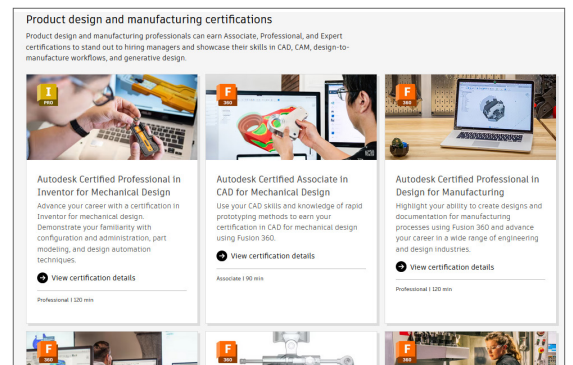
Product design and manufacturing certifications

Product design and manufacturing professionals can earn Associate, Professional, and Expert certifications to stand out to hiring managers and showcase their skills in CAD, CAM, design-to-manufacture workflows, and generative design.

I PRO

Autodesk Certified Professional in Inventor for Mechanical Design

Advance your career with a certification in Inventor for mechanical design. Demonstrate your familiarity with configuration and administration, part modeling, and design automation techniques.

View certification details

Professional | 120 min

F 360

Autodesk Certified Associate in CAD for Mechanical Design

Use your CAD skills and knowledge of rapid prototyping methods to earn your certification in CAD for mechanical design using Fusion 360.

View certification details

Associate | 90 min

F 360

Autodesk Certified Professional in Design for Manufacturing

Highlight your ability to create designs and documentation for manufacturing processes using Fusion 360 and advance your career in a wide range of engineering and design industries.

View certification details

Professional | 120 min

F 360

F 360

F 360